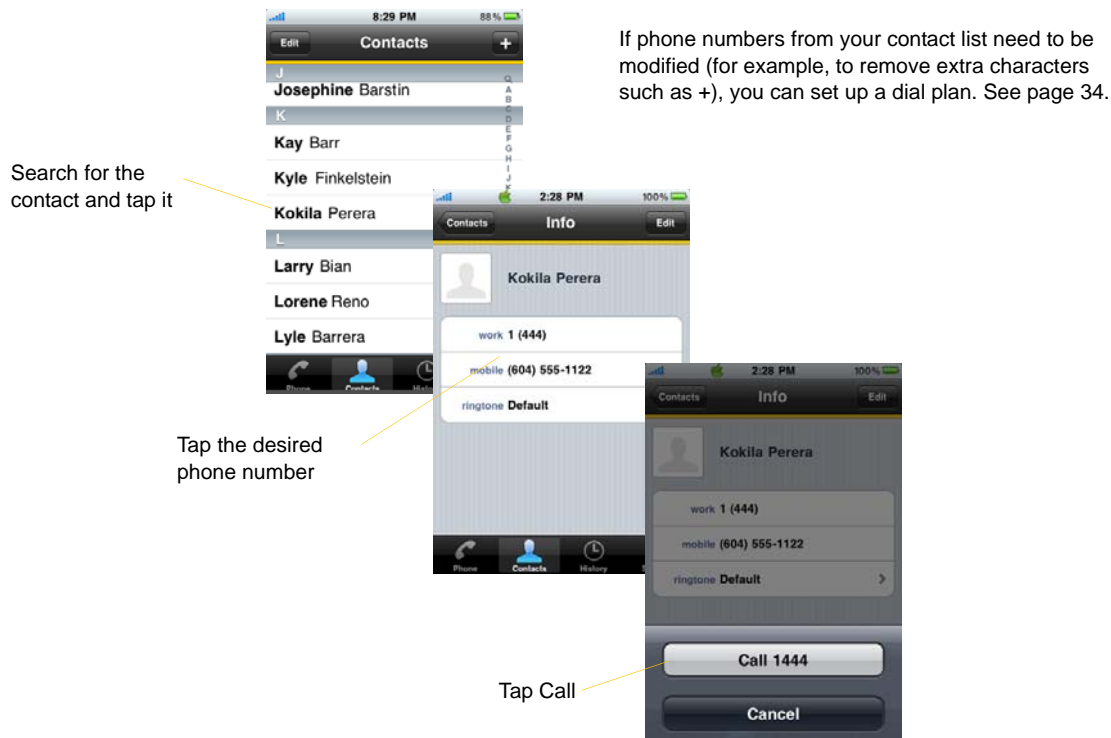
8:29 PM 88 %

Edit Contacts +

J
Josephine Barstin
K
Kay Barr
Kyle Finkelstein
Kokila Perera
L
Larry Bian
Lorene Reno
Lyle Barrera

Q A B C D E F G H I J K

Phone Contacts Histo

If phone numbers from your contact list need to be modified (for example, to remove extra characters such as +), you can set up a dial plan. See page 34.

Search for the contact and tap it

2:28 PM 100%

Contacts Info Edit

Kokila Perera

work 1 (444)
mobile (604) 555-1122
ringtone Default

Phone Contacts History

Tap the desired phone number

2:28 PM 100%

Contacts Info Edit

Kokila Perera

work 1 (444)
mobile (604) 555-1122
ringtone Default

Call 1444

Cancel

Tap Call